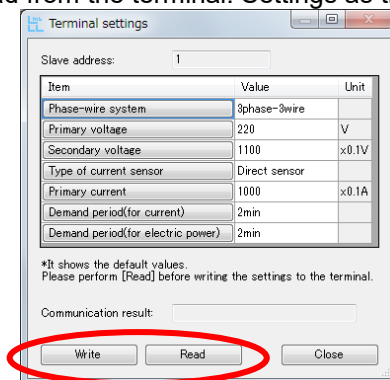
ad from the terminal. Settings de

Terminal settings

Slave address: 1

| Item | Value | Unit |
|---|---|---|
| Phase-wire system | 3phase-3wire | |
| Primary voltage | 220 | V |
| Secondary voltage | 1100 | x0.1V |
| Type of current sensor | Direct sensor | |
| Primary current | 1000 | x0.1A |
| Demand period(for current) | 2min | |
| Demand period(for electric power) | 2min | |

*It shows the default values.
Please perform [Read] before writing the settings to the terminal.

Communication result:

Write Read Close